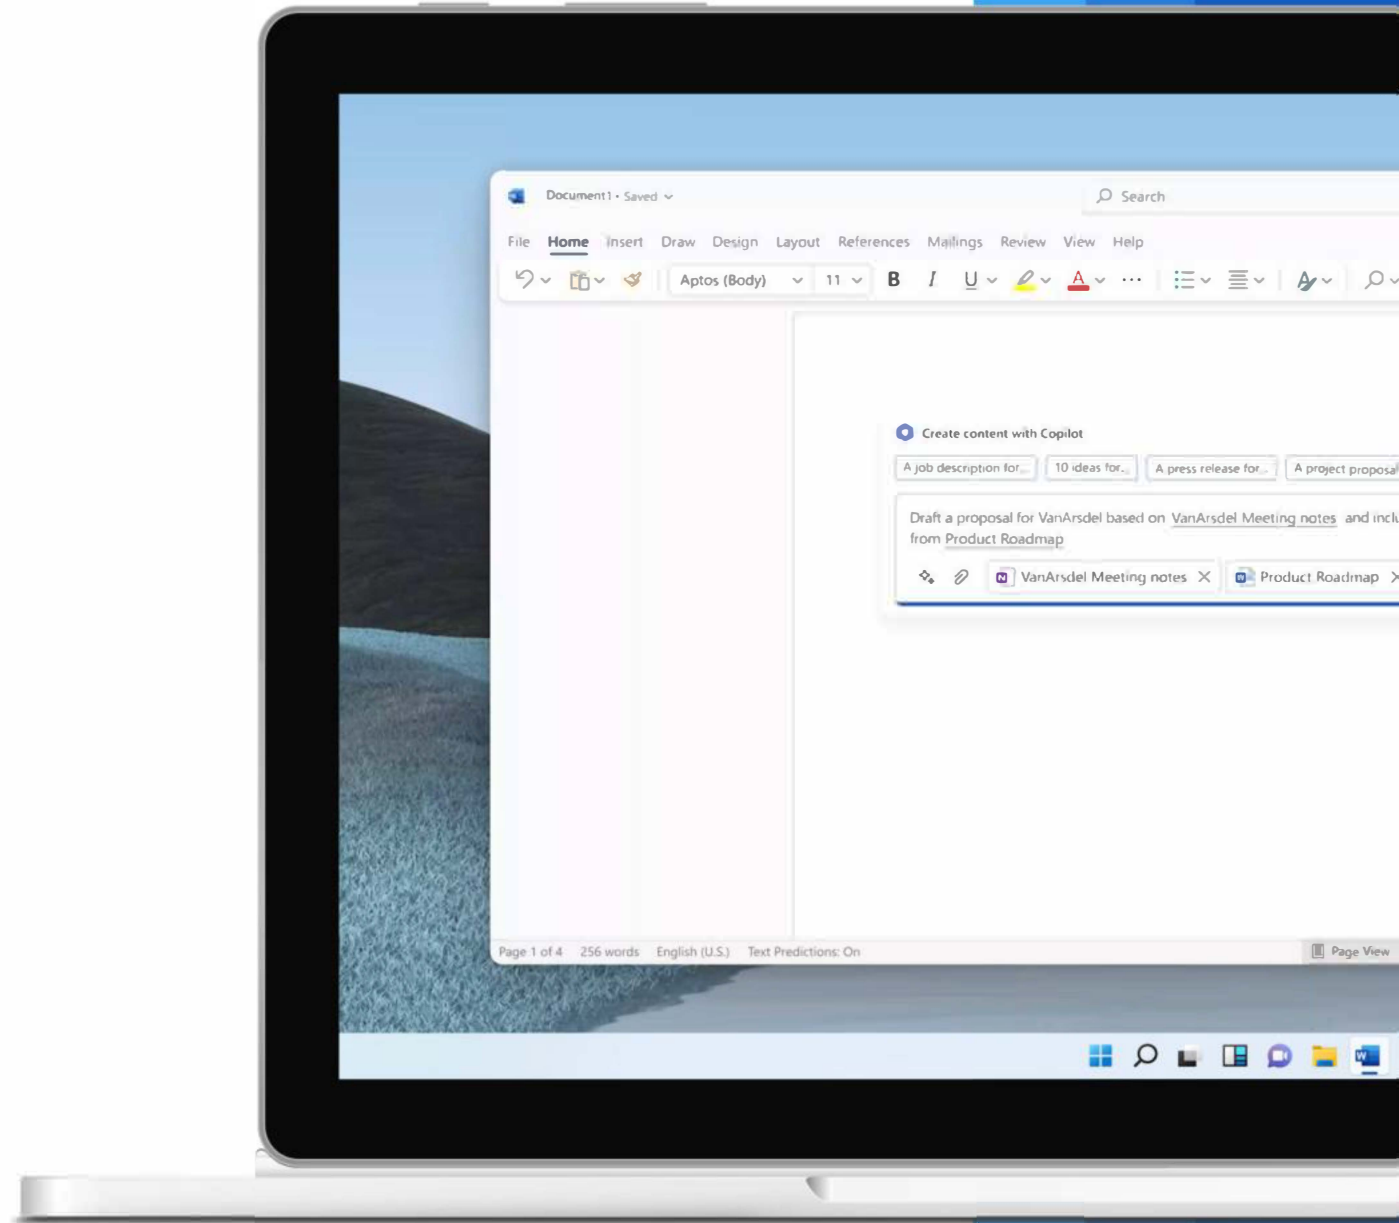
Document1 • Saved

Search

File Home Insert Draw Design Layout References Mailings Review View Help

Aptos (Body) 11 B I U A

Create content with Copilot

A job description for... 10 ideas for... A press release for... A project proposa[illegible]

Draft a proposal for VanArsdel based on VanArsdel Meeting notes and inclu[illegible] from Product Roadmap

VanArsdel Meeting notes Product Roadmap

Page 1 of 4 256 words English (U.S.) Text Predictions: On Page View